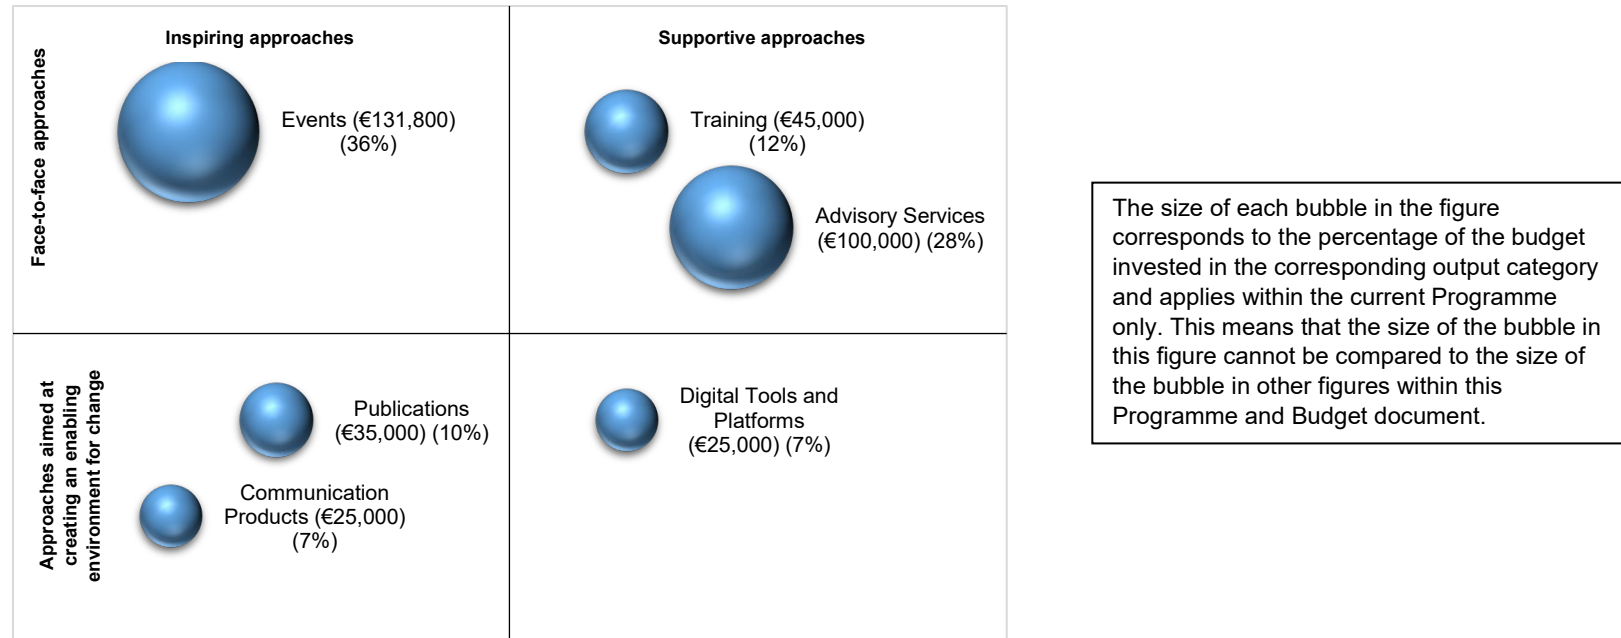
Inspiring approaches

Supportive approaches

Face-to-face approaches

Events (€131,800) (36%)

Training (€45,000) (12%)

Advisory Services (€100,000) (28%)

Approaches aimed at creating an enabling environment for change

Publications (€35,000) (10%)

Communication Products (€25,000) (7%)

Digital Tools and Platforms (€25,000) (7%)

The size of each bubble in the figure corresponds to the percentage of the budget invested in the corresponding output category and applies within the current Programme only. This means that the size of the bubble in this figure cannot be compared to the size of the bubble in other figures within this Programme and Budget document.